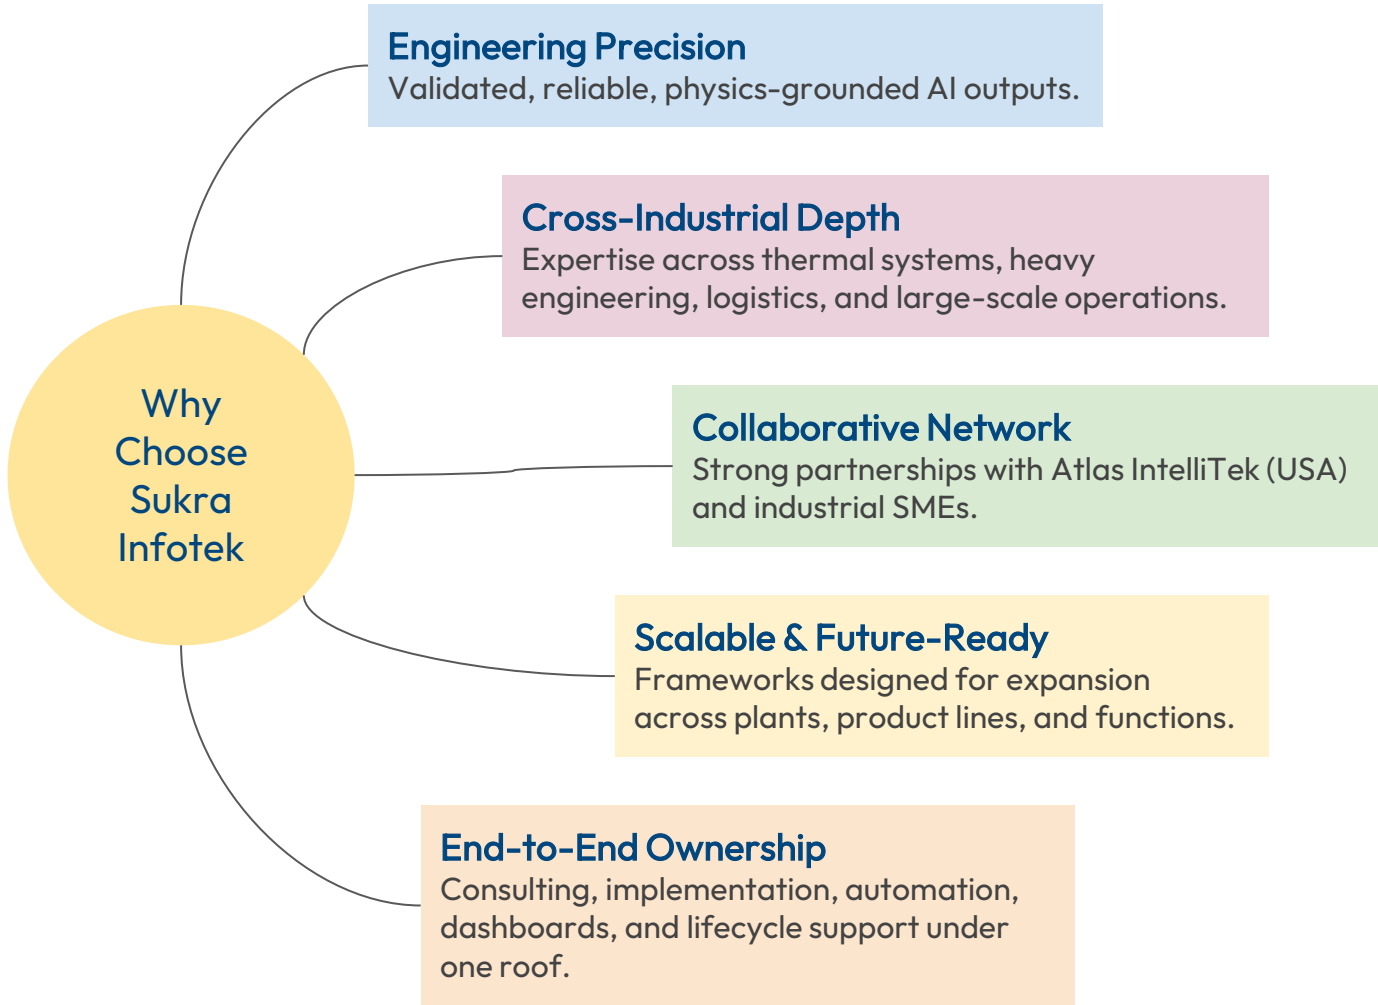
Why Choose Sukra Infotek

Engineering Precision
Validated, reliable, physics-grounded AI outputs.

Cross-Industrial Depth
Expertise across thermal systems, heavy engineering, logistics, and large-scale operations.

Collaborative Network
Strong partnerships with Atlas IntelliTek (USA) and industrial SMEs.

Scalable & Future-Ready
Frameworks designed for expansion across plants, product lines, and functions.

End-to-End Ownership
Consulting, implementation, automation, dashboards, and lifecycle support under one roof.